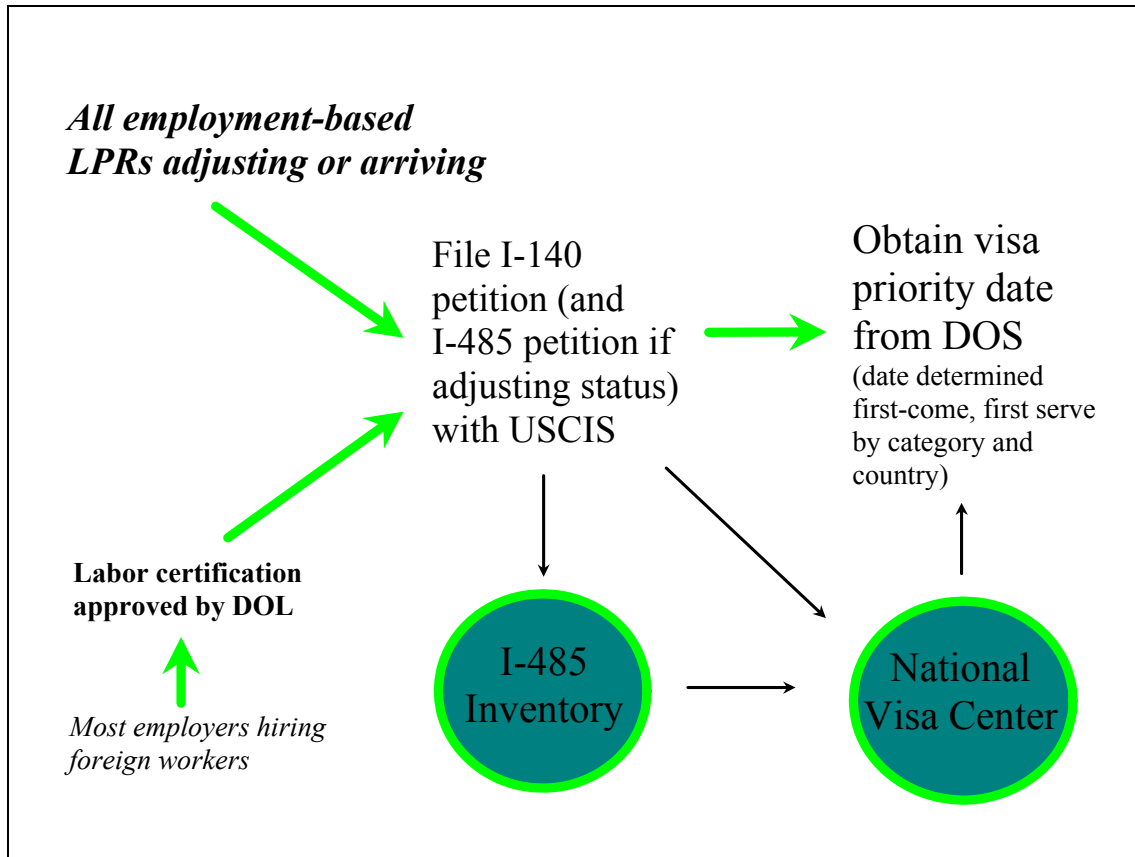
All employment-based LPRs adjusting or arriving

File I-140 petition (and I-485 petition if adjusting status) with USCIS

Obtain visa priority date from DOS

(date determined first-come, first serve by category and country)

Labor certification approved by DOL

Most employers hiring foreign workers

I-485 Inventory

National Visa Center